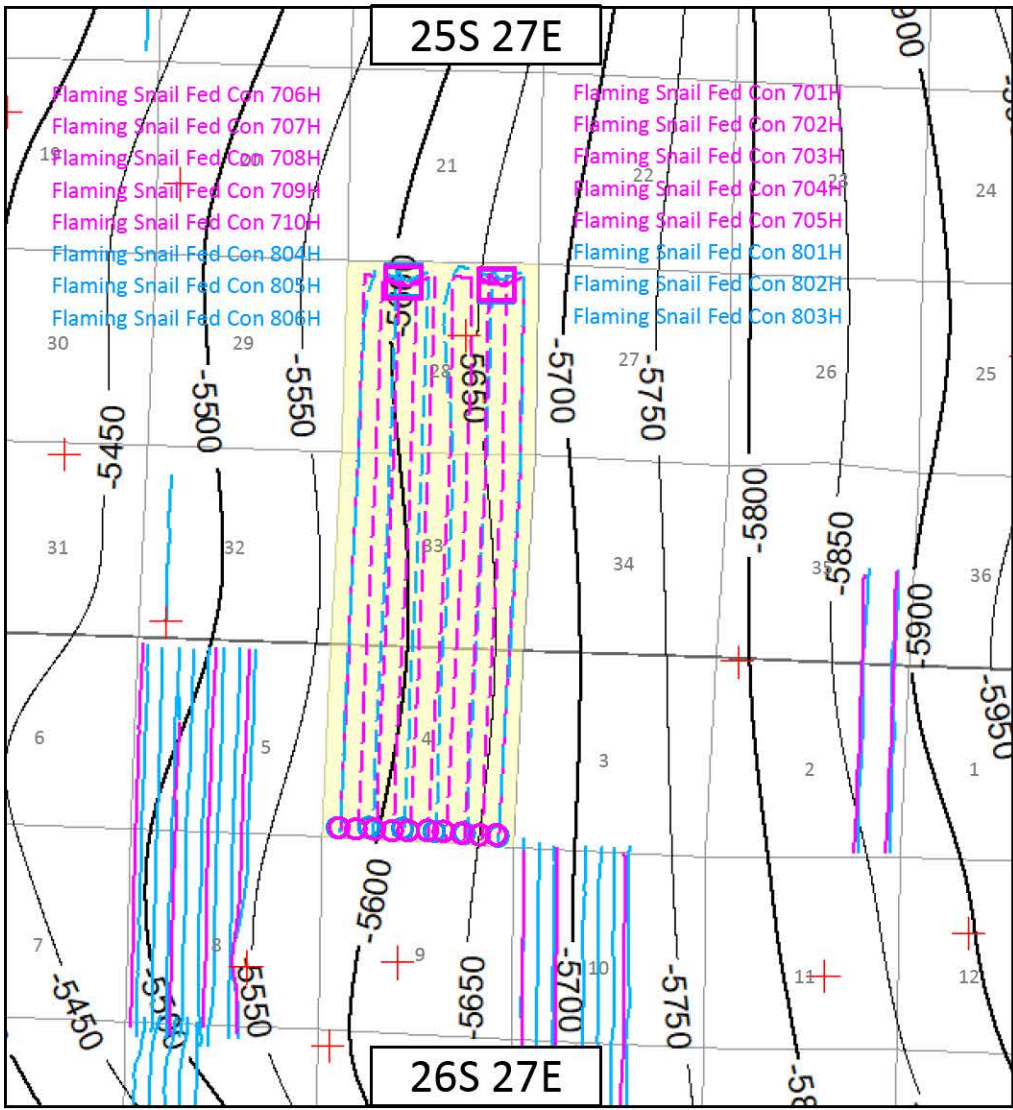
25S 27E

Flaming Snail Fed Con 706H
Flaming Snail Fed Con 707H
Flaming Snail Fed Con 708H
Flaming Snail Fed Con 709H
Flaming Snail Fed Con 710H
Flaming Snail Fed Con 804H
Flaming Snail Fed Con 805H
Flaming Snail Fed Con 806H

Flaming Snail Fed Con 701H
Flaming Snail Fed Con 702H
Flaming Snail Fed Con 703H
Flaming Snail Fed Con 704H
Flaming Snail Fed Con 705H
Flaming Snail Fed Con 801H
Flaming Snail Fed Con 802H
Flaming Snail Fed Con 803H

19 20 21 22 23 24
30 29 28 27 26 25
31 32 33 34 35 36
6 5 4 3 2 1
7 8 9 10 11 12

-5900
-5450
-5500
-5550
-5600
-5650
-5700
-5750
-5800
-5850
-5900
-5950
-5600
-5650
-5700
-5750
-5450
-5500
-5550
-58

26S 27E